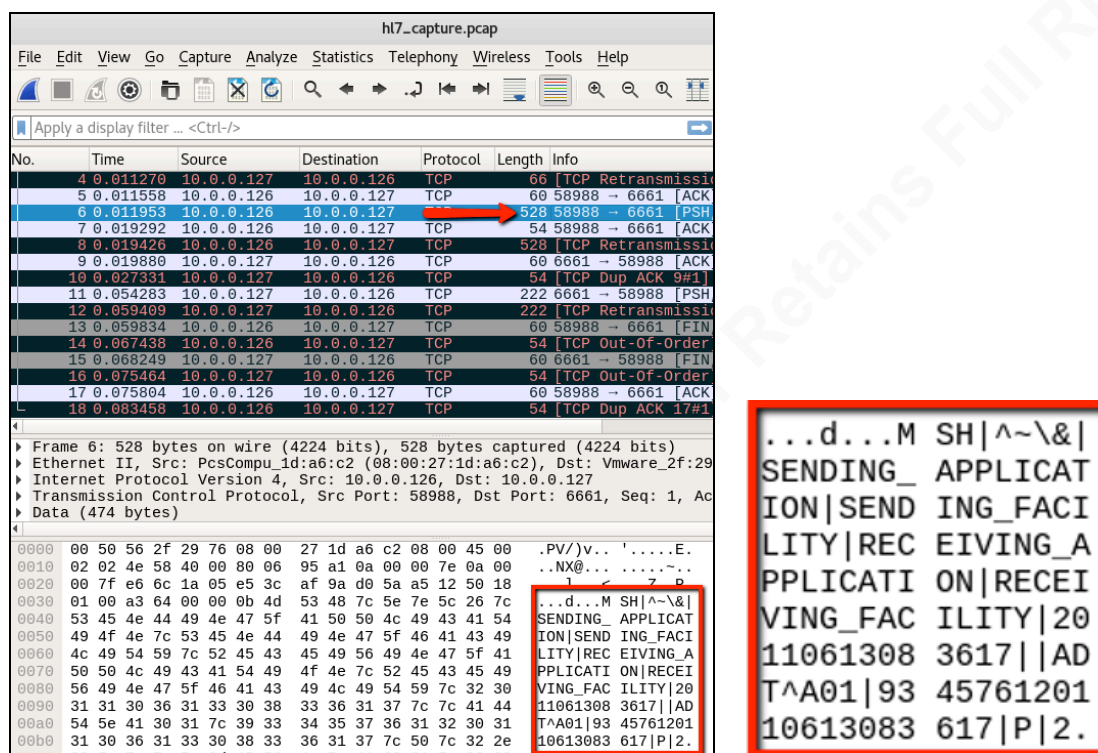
hl7_capture.pcap

File Edit View Go Capture Analyze Statistics Telephony Wireless Tools Help

Apply a display filter ... <Ctrl-/>

| No. | Time | Source | Destination | Protocol | Length | Info |
|---|---|---|---|---|---|---|
| 4 | 0.011270 | 10.0.0.127 | 10.0.0.126 | TCP | 66 | [TCP Retransmissi |
| 5 | 0.011558 | 10.0.0.126 | 10.0.0.127 | TCP | 60 | 58988 → 6661 [ACK |
| 6 | 0.011953 | 10.0.0.126 | 10.0.0.127 | | 528 | 58988 → 6661 [PSH |
| 7 | 0.019292 | 10.0.0.126 | 10.0.0.127 | TCP | 54 | 58988 → 6661 [ACK |
| 8 | 0.019426 | 10.0.0.126 | 10.0.0.127 | TCP | 528 | [TCP Retransmissi |
| 9 | 0.019880 | 10.0.0.127 | 10.0.0.126 | TCP | 60 | 6661 → 58988 [ACK |
| 10 | 0.027331 | 10.0.0.127 | 10.0.0.126 | TCP | 54 | [TCP Dup ACK 9#1] |
| 11 | 0.054283 | 10.0.0.127 | 10.0.0.126 | TCP | 222 | 6661 → 58988 [PSH |
| 12 | 0.059409 | 10.0.0.127 | 10.0.0.126 | TCP | 222 | [TCP Retransmissi |
| 13 | 0.059834 | 10.0.0.126 | 10.0.0.127 | TCP | 60 | 58988 → 6661 [FIN |
| 14 | 0.067438 | 10.0.0.126 | 10.0.0.127 | TCP | 54 | [TCP Out-Of-Order |
| 15 | 0.068249 | 10.0.0.127 | 10.0.0.126 | TCP | 60 | 6661 → 58988 [FIN |
| 16 | 0.075464 | 10.0.0.127 | 10.0.0.126 | TCP | 54 | [TCP Out-Of-Order |
| 17 | 0.075804 | 10.0.0.126 | 10.0.0.127 | TCP | 60 | 58988 → 6661 [ACK |
| 18 | 0.083458 | 10.0.0.126 | 10.0.0.127 | TCP | 54 | [TCP Dup ACK 17#1 |

Frame 6: 528 bytes on wire (4224 bits), 528 bytes captured (4224 bits)
Ethernet II, Src: PcsCompu_1d:a6:c2 (08:00:27:1d:a6:c2), Dst: Vmware_2f:29
Internet Protocol Version 4, Src: 10.0.0.126, Dst: 10.0.0.127
Transmission Control Protocol, Src Port: 58988, Dst Port: 6661, Seq: 1, Ac
Data (474 bytes)

0000 00 50 56 2f 29 76 08 00 27 1d a6 c2 08 00 45 00 .PV/)v.. '.....E.
0010 02 02 4e 58 40 00 80 06 95 a1 0a 00 00 7e 0a 00 ..NX@... .....~..
0020 00 7f e6 6c 1a 05 e5 3c af 9a d0 5a a5 12 50 18 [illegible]
0030 01 00 a3 64 00 00 0b 4d 53 48 7c 5e 7e 5c 26 7c ...d...M SH|^~\&|
0040 53 45 4e 44 49 4e 47 5f 41 50 50 4c 49 43 41 54 SENDING_ APPLICAT
0050 49 4f 4e 7c 53 45 4e 44 49 4e 47 5f 46 41 43 49 ION|SEND ING_FACI
0060 4c 49 54 59 7c 52 45 43 45 49 56 49 4e 47 5f 41 LITY|REC EIVING_A
0070 50 50 4c 49 43 41 54 49 4f 4e 7c 52 45 43 45 49 PPLICATI ON|RECEI
0080 56 49 4e 47 5f 46 41 43 49 4c 49 54 59 7c 32 30 VING_FAC ILITY|20
0090 31 31 30 36 31 33 30 38 33 36 31 37 7c 7c 41 44 11061308 3617||AD
00a0 54 5e 41 30 31 7c 39 33 34 35 37 36 31 32 30 31 T^A01|93 45761201
00b0 31 30 36 31 33 30 38 33 36 31 37 7c 50 7c 32 2e 10613083 617|P|2.

...d...M SH|^~\&|
SENDING_ APPLICAT
ION|SEND ING_FACI
LITY|REC EIVING_A
PPLICATI ON|RECEI
VING_FAC ILITY|20
11061308 3617||AD
T^A01|93 45761201
10613083 617|P|2.